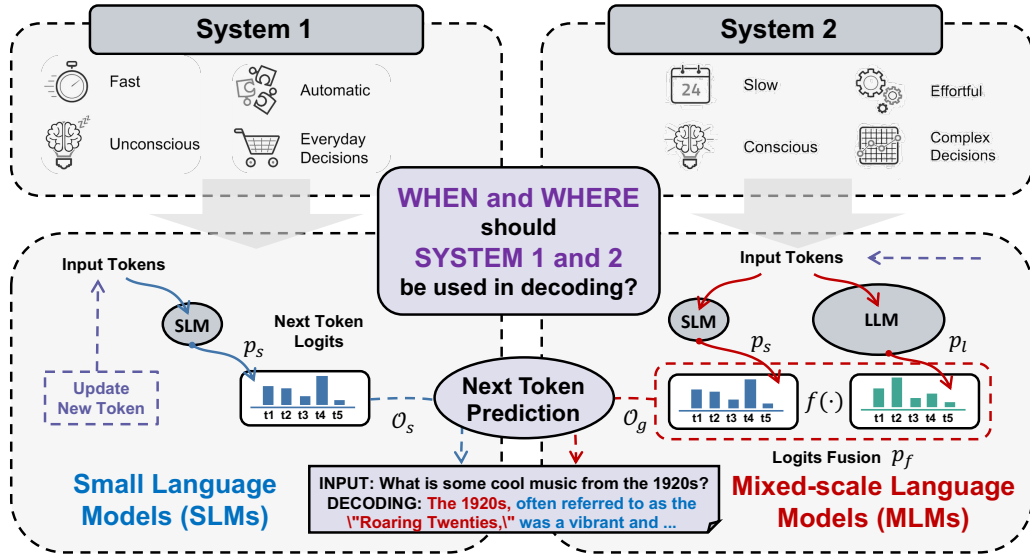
System 1

Fast

Automatic

Unconscious

Everyday Decisions

System 2

24

Slow

Effortful

Conscious

Complex Decisions

WHEN and WHERE should SYSTEM 1 and 2 be used in decoding?

Input Tokens

SLM

Next Token Logits

$p_s$

Update New Token

t1 t2 t3 t4 t5

$\mathcal{O}_s$

Next Token Prediction

$\mathcal{O}_g$

Input Tokens

SLM

LLM

$p_s$

$p_l$

t1 t2 t3 t4 t5

$f(\cdot)$

t1 t2 t3 t4 t5

Logits Fusion $p_f$

Small Language Models (SLMs)

INPUT: What is some cool music from the 1920s?
DECODING: The 1920s, often referred to as the \"Roaring Twenties,\" was a vibrant and ...

Mixed-scale Language Models (MLMs)